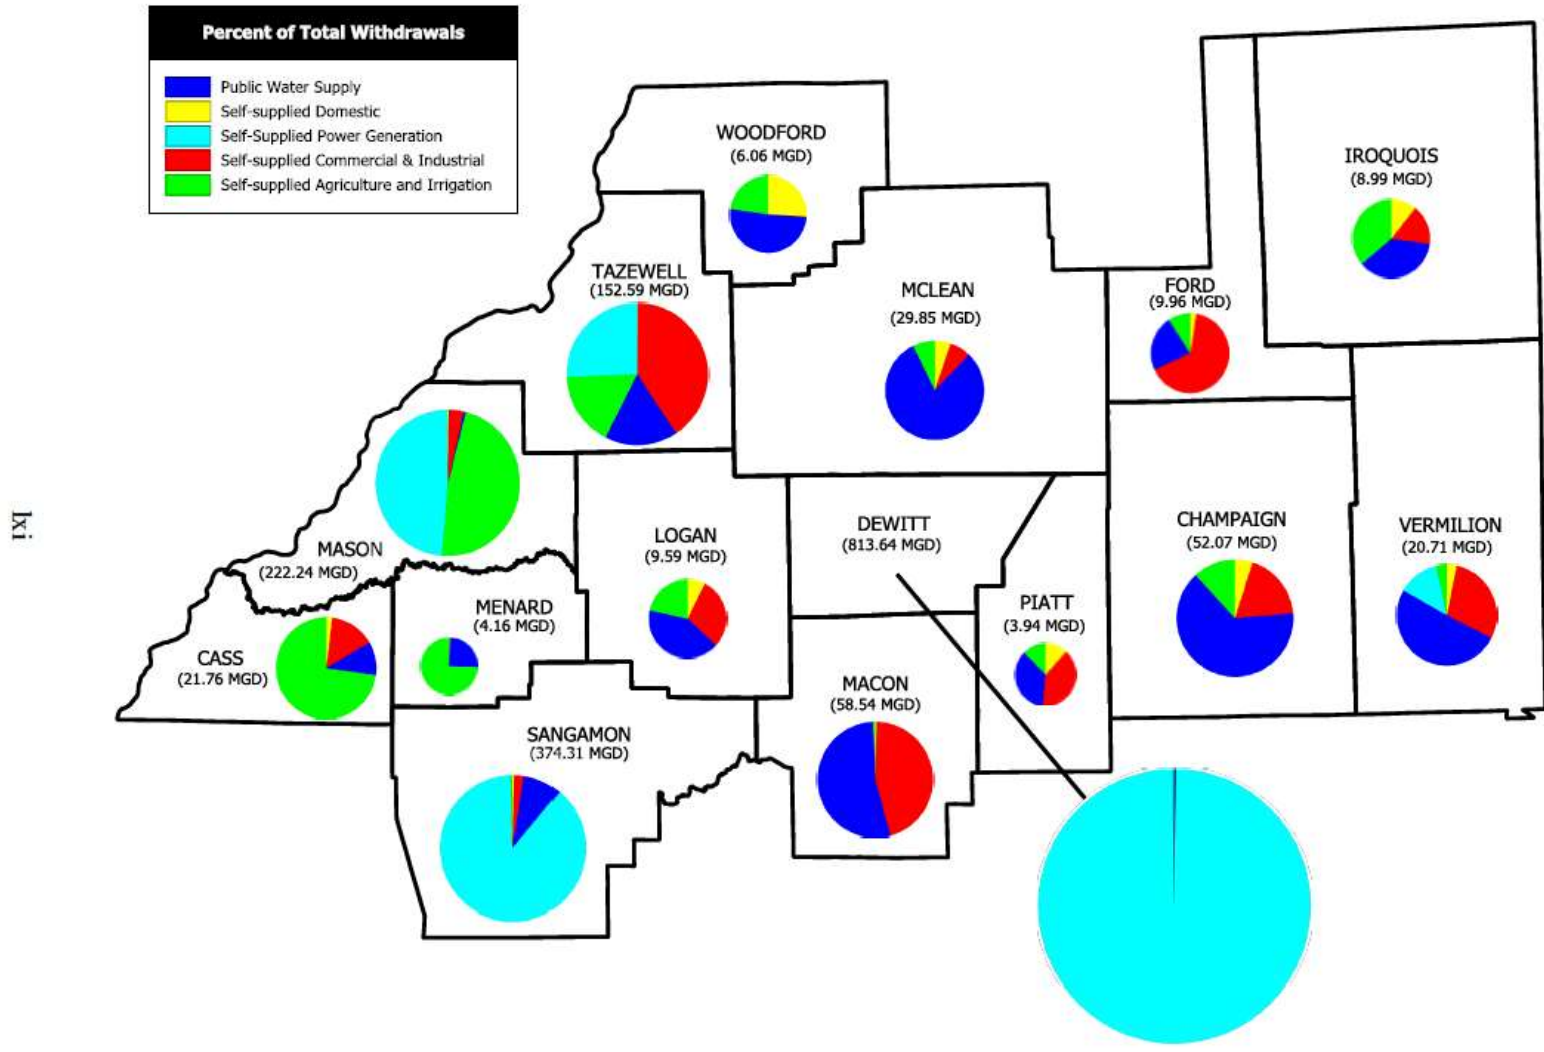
Percent of Total Withdrawals

Public Water Supply
Self-supplied Domestic
Self-Supplied Power Generation
Self-supplied Commercial & Industrial
Self-supplied Agriculture and Irrigation

WOODFORD
(6.06 MGD)

IROQUOIS
(8.99 MGD)

TAZEWELL
(152.59 MGD)

MCLEAN
(29.85 MGD)

FORD
(9.96 MGD)

lxi

MASON
(222.24 MGD)

LOGAN
(9.59 MGD)

DEWITT
(813.64 MGD)

CHAMPAIGN
(52.07 MGD)

VERMILION
(20.71 MGD)

MENARD
(4.16 MGD)

PIATT
(3.94 MGD)

CASS
(21.76 MGD)

MACON
(58.54 MGD)

SANGAMON
(374.31 MGD)